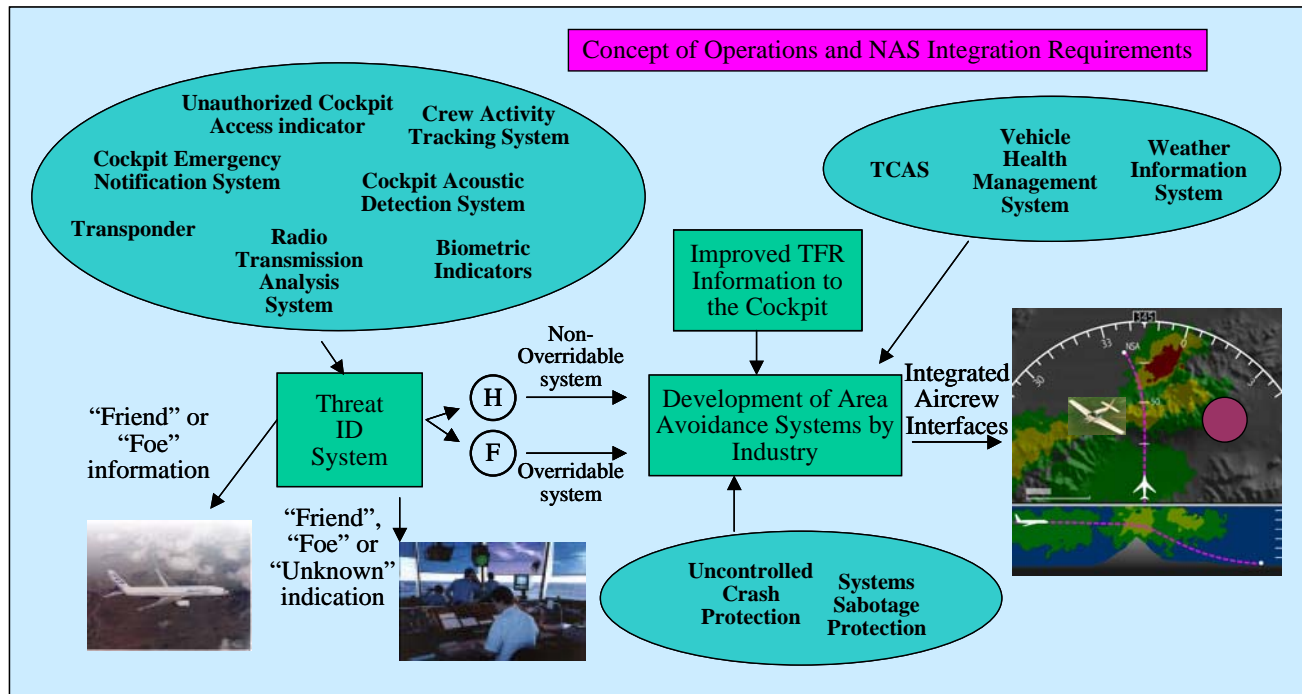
Concept of Operations and NAS Integration Requirements

Unauthorized Cockpit Access indicator

Crew Activity Tracking System

Cockpit Emergency Notification System

Cockpit Acoustic Detection System

Transponder

Radio Transmission Analysis System

Biometric Indicators

TCAS

Vehicle Health Management System

Weather Information System

Improved TFR Information to the Cockpit

Non-Overridable system

H

F

Overridable system

Threat ID System

Development of Area Avoidance Systems by Industry

Integrated Aircrew Interfaces

"Friend" or "Foe" information

"Friend", "Foe" or "Unknown" indication

Uncontrolled Crash Protection

Systems Sabotage Protection

345

33

30

NSA